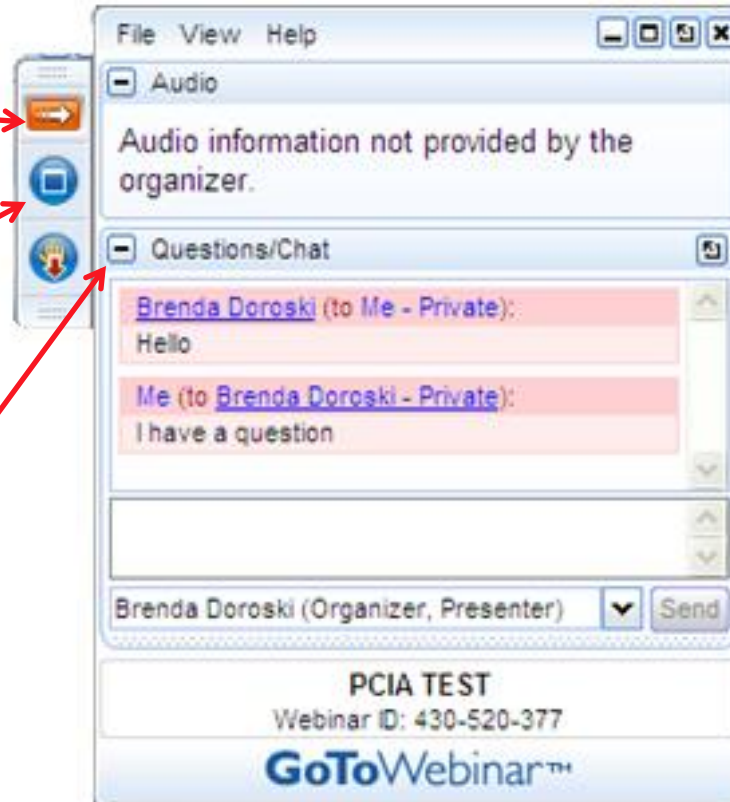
File View Help

Audio

Audio information not provided by the organizer.

Questions/Chat

Brenda Doroski (to Me - Private):
Hello

Me (to Brenda Doroski - Private):
I have a question

Brenda Doroski (Organizer, Presenter)
Send

PCIA TEST
Webinar ID: 430-520-377

GoToWebinar™